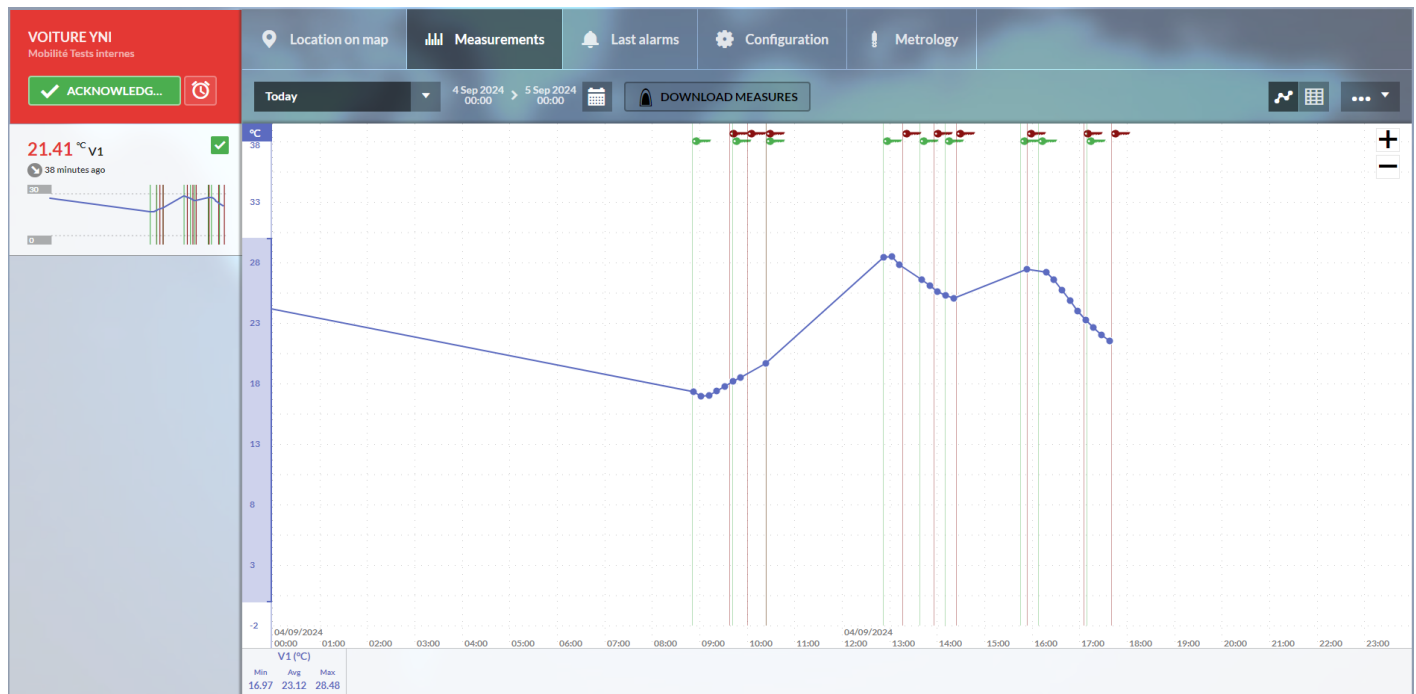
VOITURE YNI
Mobilité Tests internes
ACKNOWLEDG...

21.41 °C V1
38 minutes ago
30
0

Location on map
Measurements
Last alarms
Configuration
Metrology

Today
4 Sep 2024 00:00
5 Sep 2024 00:00
DOWNLOAD MEASURES

°C
38
33
28
23
18
13
8
3
-2

04/09/2024 00:00
01:00
02:00
03:00
04:00
05:00
06:00
07:00
08:00
09:00
10:00
11:00
04/09/2024 12:00
13:00
14:00
15:00
16:00
17:00
18:00
19:00
20:00
21:00
22:00
23:00

V1 (°C)
| Min | Avg | Max |
|---|---|---|
| 16.97 | 23.12 | 28.48 |